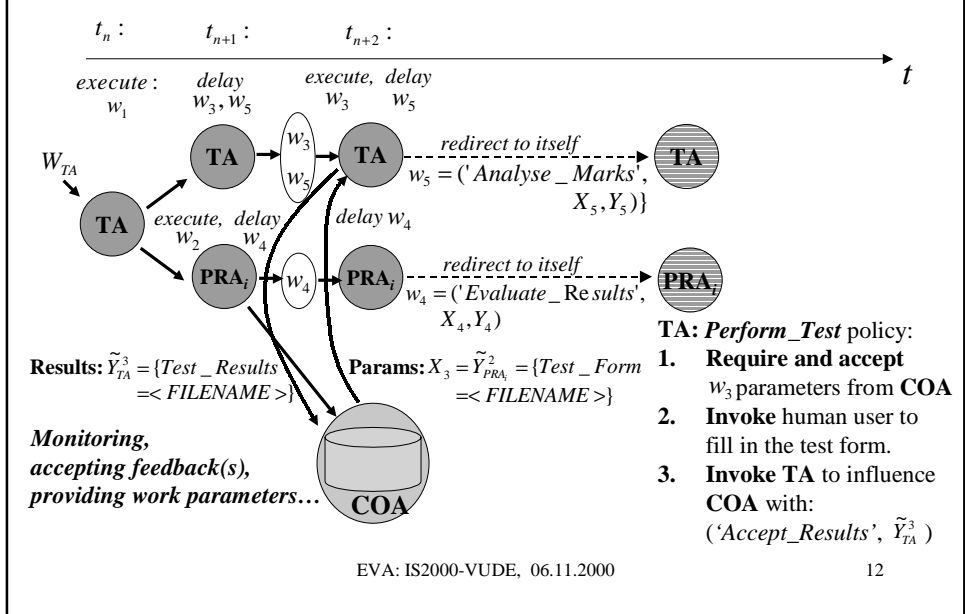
$t_n$ :

$t_{n+1}$ :

$t_{n+2}$ :

$t$

*execute* : $w_1$

*delay* $w_3, w_5$

*execute, delay* $w_3$ $w_5$

$W_{TA}$

**TA**

**TA**

$w_3$

$w_5$

**TA**

*redirect to itself*

$w_5 = ('Analyse\_Marks', X_5, Y_5)\}$

**TA**

*execute, delay* $w_2$ $w_4$

*delay* $w_4$

**PRA**$_i$

$w_4$

**PRA**$_i$

*redirect to itself*

$w_4 = ('Evaluate\_Results', X_4, Y_4)$

**PRA**$_i$

**Results:** $\tilde{Y}_{TA}^3 = \{Test\_Results =< FILENAME >\}$

**Params:** $X_3 = \tilde{Y}_{PRA_i}^2 = \{Test\_Form =< FILENAME >\}$

***Monitoring, accepting feedback(s), providing work parameters…***

**COA**

**TA:** ***Perform_Test*** policy:

**1. Require and accept** $w_3$ parameters from **COA**

**2. Invoke** human user to fill in the test form.

**3. Invoke TA** to influence **COA** with: (*'Accept_Results'*, $\tilde{Y}_{TA}^3$ )

EVA: IS2000-VUDE, 06.11.2000

12